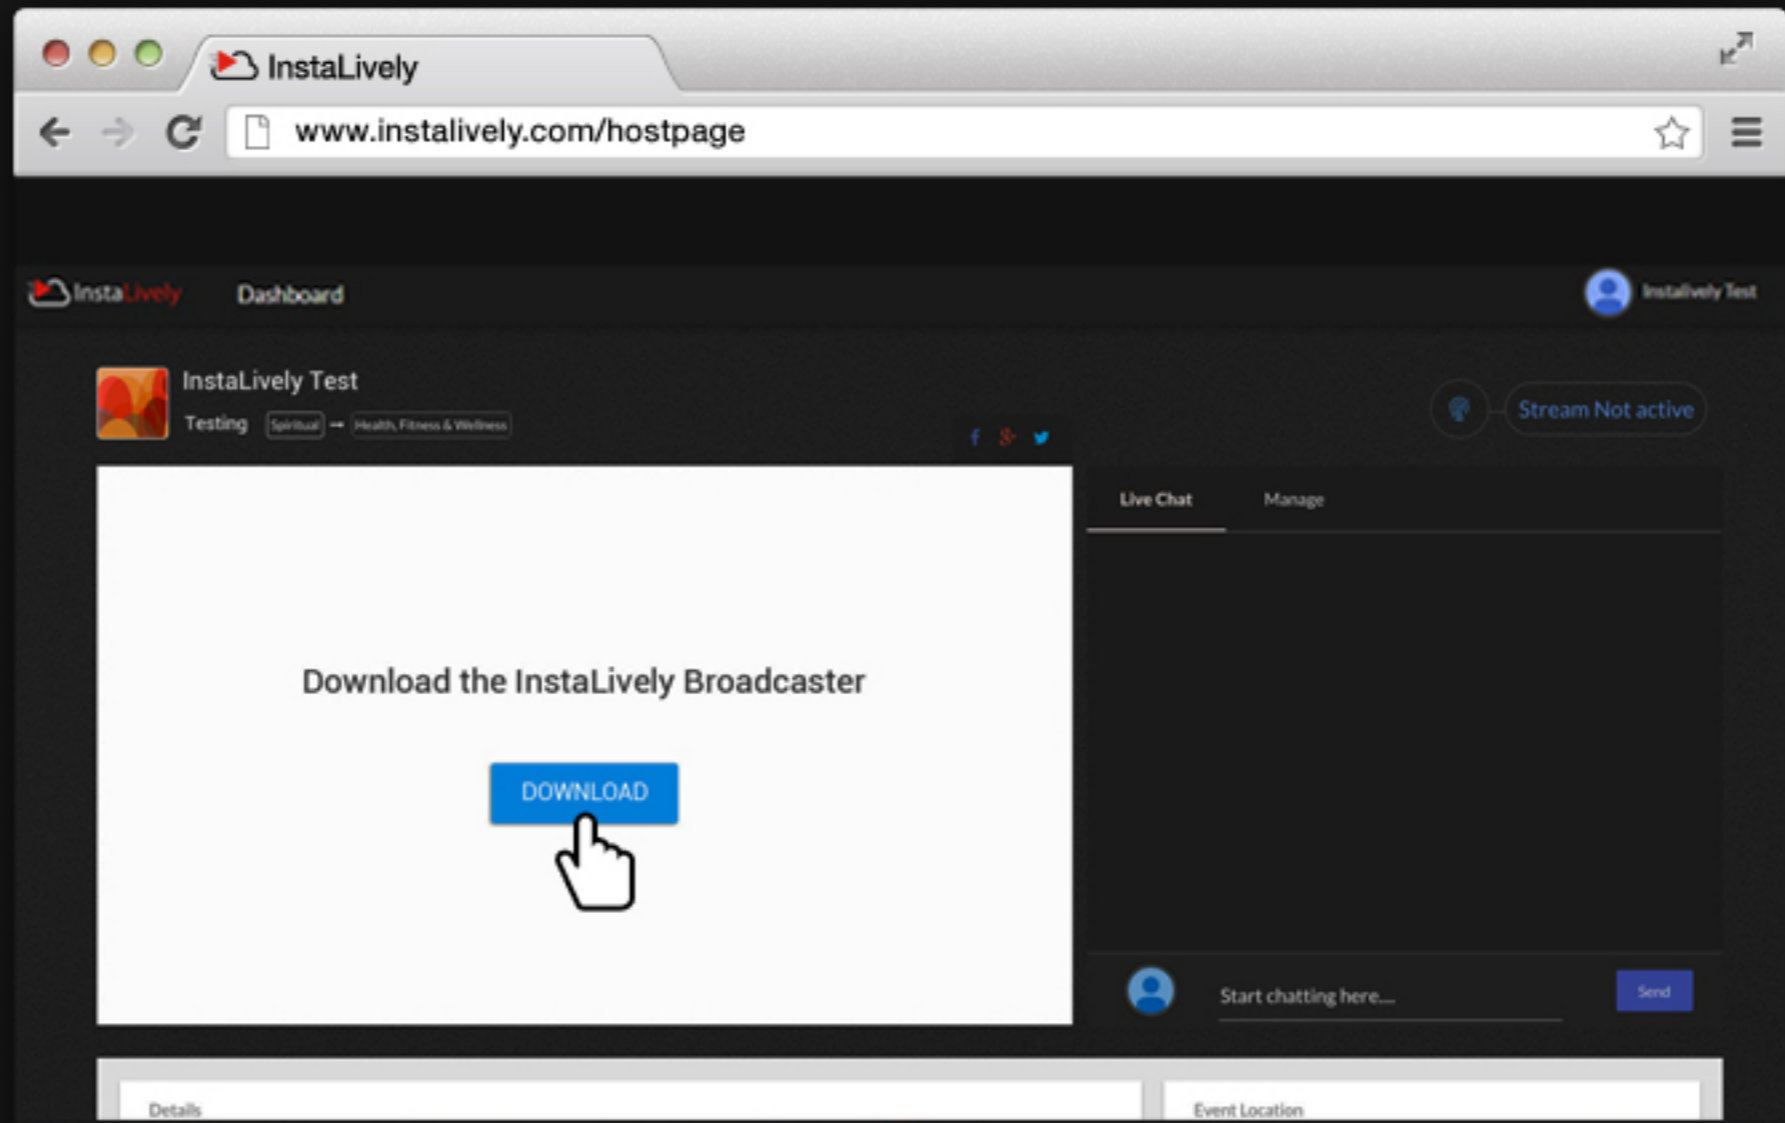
InstaLively

www.instalively.com/hostpage

InstaLively Dashboard

Instalively Test

InstaLively Test

Testing Spiritual → Health, Fitness & Wellness

Stream Not active

Live Chat Manage

Download the InstaLively Broadcaster

DOWNLOAD

Start chatting here...

Send

Details

Event Location